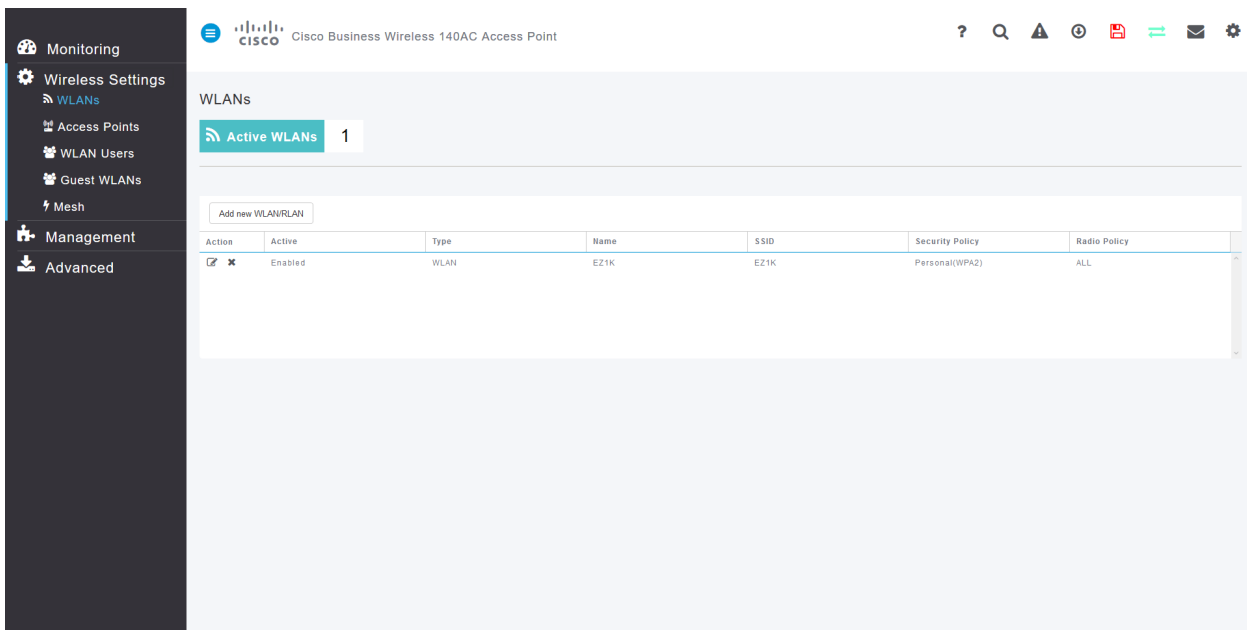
Monitoring
Wireless Settings
WLANs
Access Points
WLAN Users
Guest WLANs
Mesh
Management
Advanced

cisco Cisco Business Wireless 140AC Access Point

?

WLANs

Active WLANs 1

Add new WLAN/RLAN

| Action | Active | Type | Name | SSID | Security Policy | Radio Policy |
|---|---|---|---|---|---|---|
| | Enabled | WLAN | EZ1K | EZ1K | Personal(WPA2) | ALL |